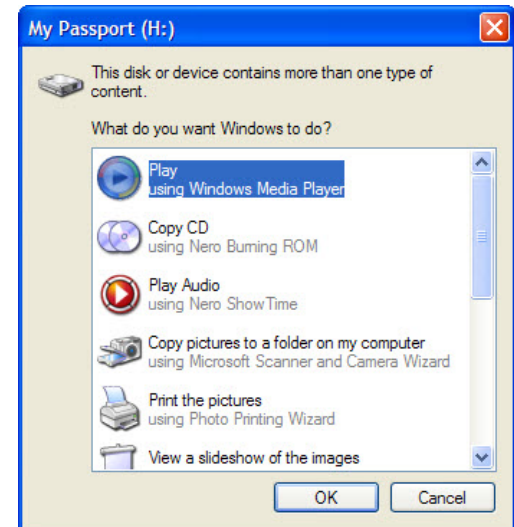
My Passport (H:)

This disk or device contains more than one type of content.

What do you want Windows to do?

Play
using Windows Media Player

Copy CD
using Nero Burning ROM

Play Audio
using Nero ShowTime

Copy pictures to a folder on my computer
using Microsoft Scanner and Camera Wizard

Print the pictures
using Photo Printing Wizard

View a slideshow of the images

OK Cancel